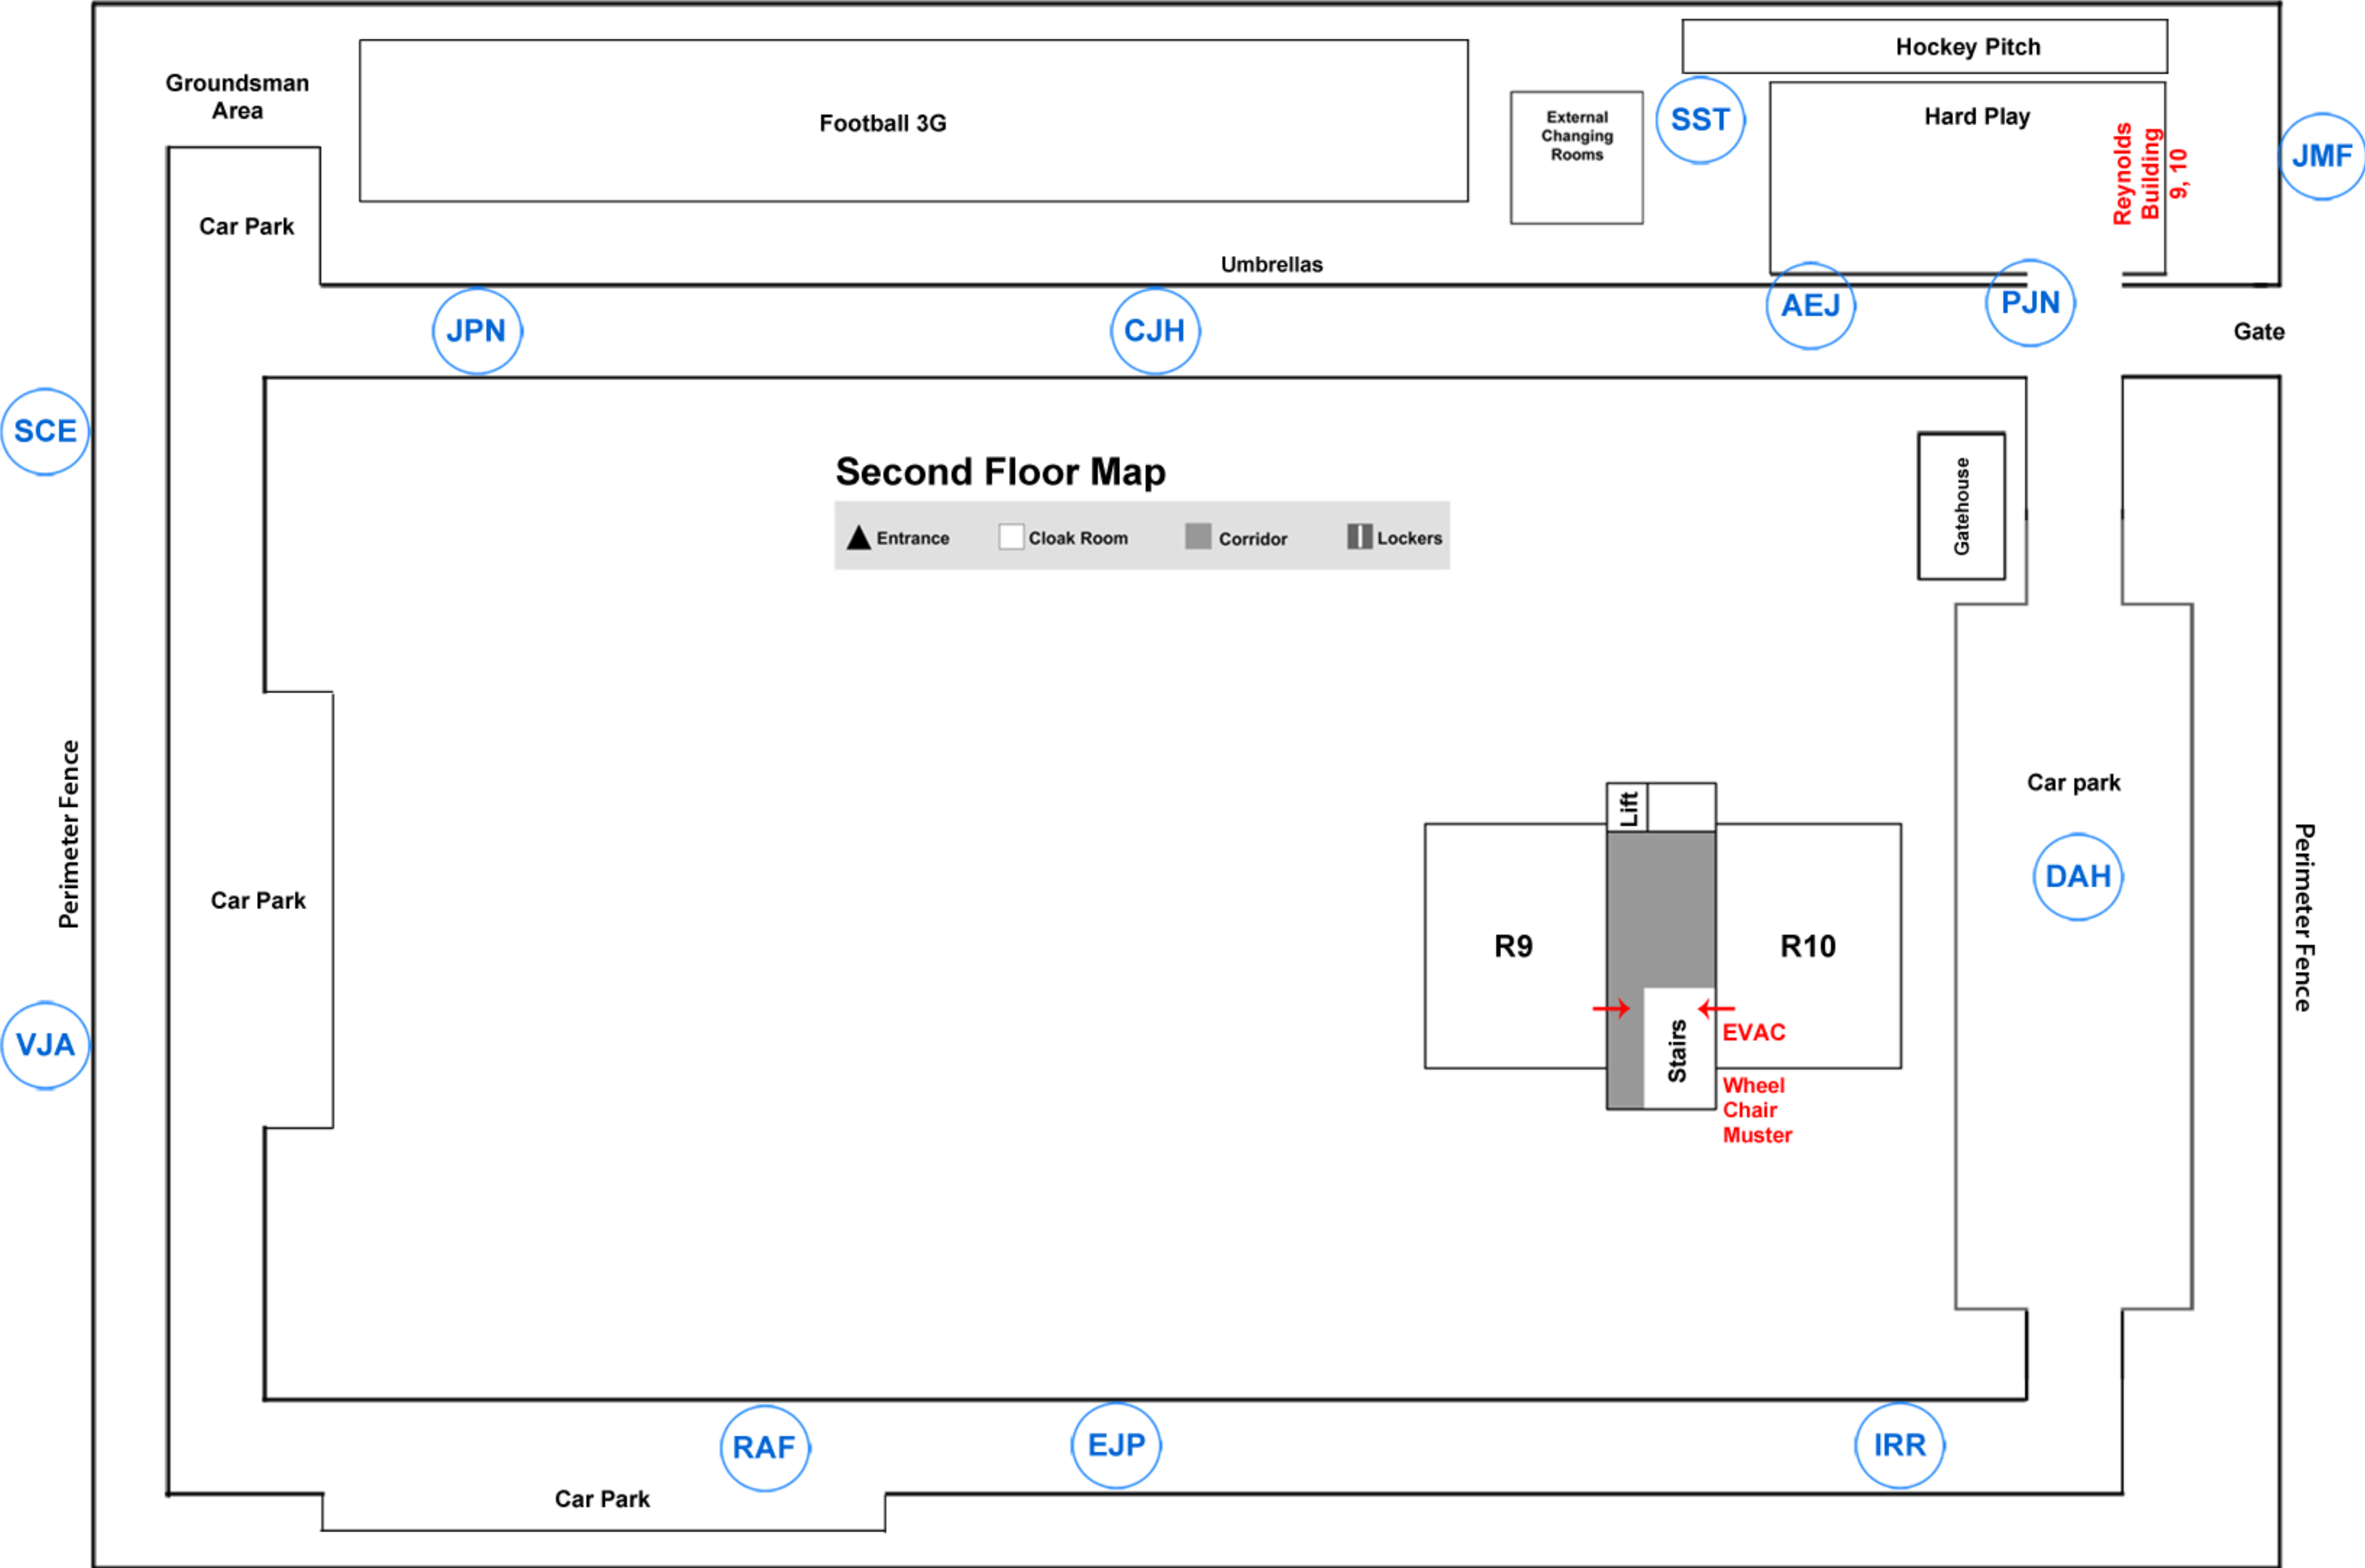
Groundsman Area

Football 3G

External Changing Rooms

SST

Hockey Pitch

Hard Play

Reynolds Building 9, 10

JMF

Car Park

Umbrellas

JPN

CJH

AEJ

PJN

Gate

SCE

Second Floor Map

Entrance

Cloak Room

Corridor

Lockers

Gatehouse

Perimeter Fence

Car Park

Lift

R9

R10

Stairs

EVAC

Wheel Chair Muster

Car park

DAH

Perimeter Fence

VJA

RAF

EJP

IRR

Car Park